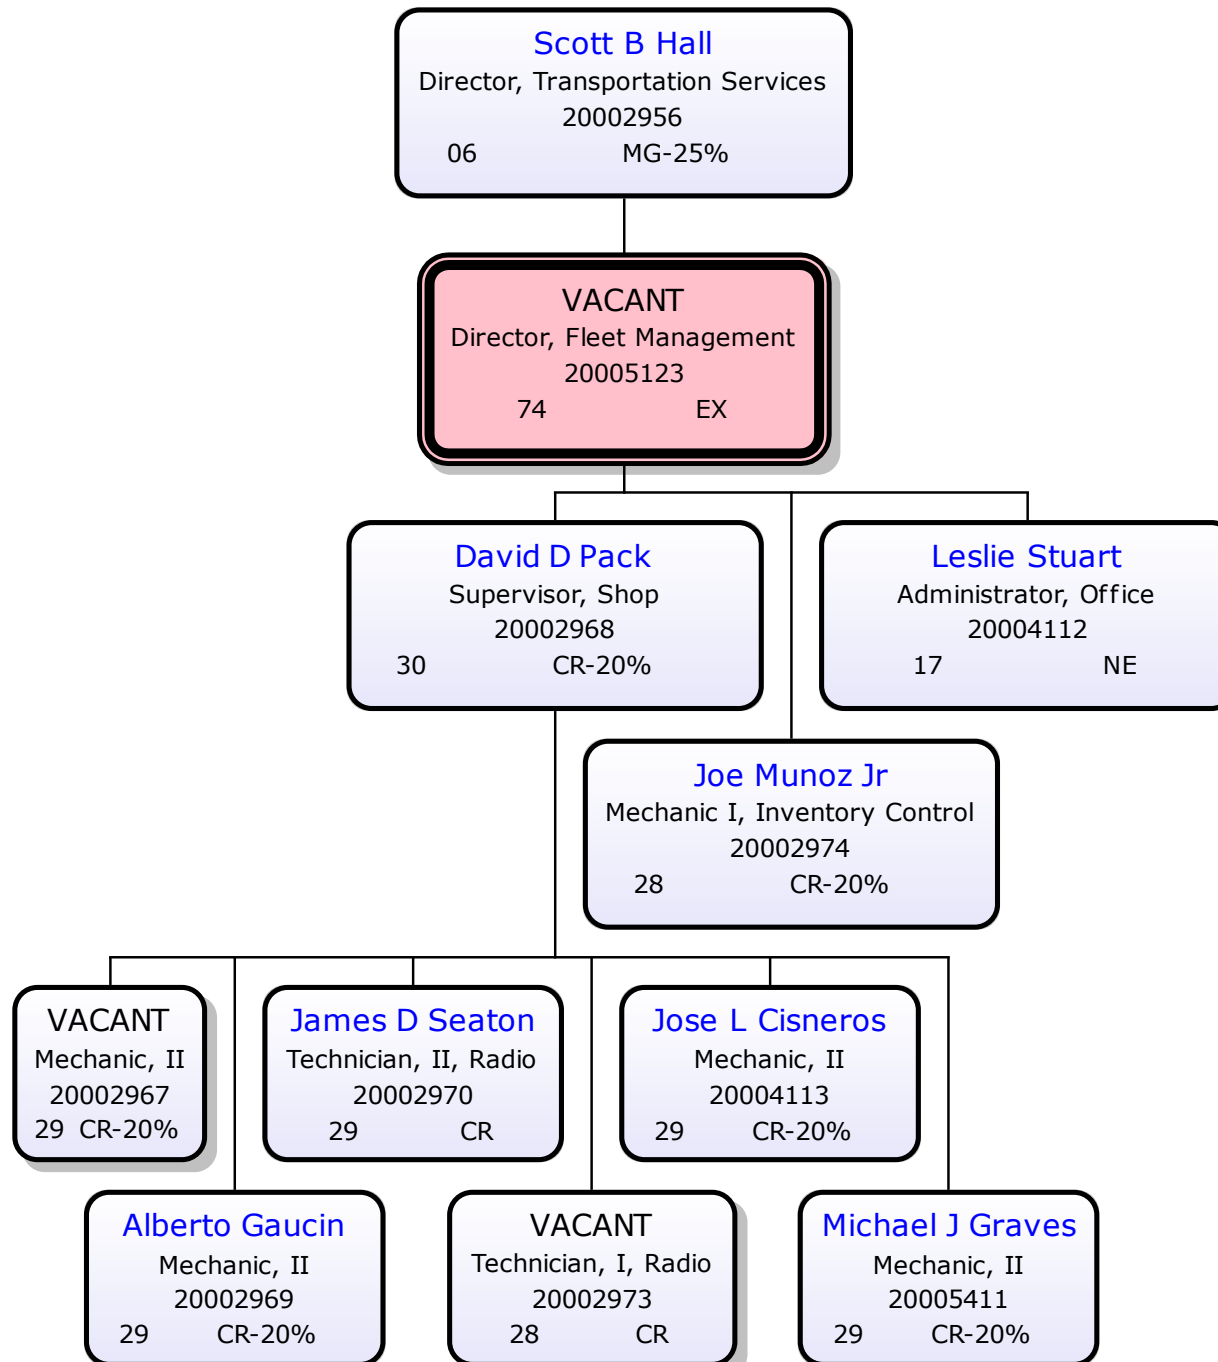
Scott B Hall
Director, Transportation Services
20002956
06 MG-25%

VACANT
Director, Fleet Management
20005123
74 EX

David D Pack
Supervisor, Shop
20002968
30 CR-20%

Leslie Stuart
Administrator, Office
20004112
17 NE

Joe Munoz Jr
Mechanic I, Inventory Control
20002974
28 CR-20%

VACANT
Mechanic, II
20002967
29 CR-20%

James D Seaton
Technician, II, Radio
20002970
29 CR

Jose L Cisneros
Mechanic, II
20004113
29 CR-20%

Alberto Gaucin
Mechanic, II
20002969
29 CR-20%

VACANT
Technician, I, Radio
20002973
28 CR

Michael J Graves
Mechanic, II
20005411
29 CR-20%